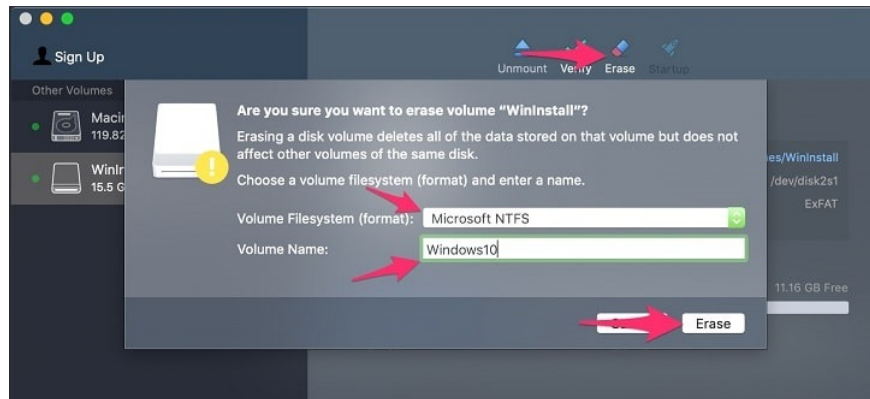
Sign Up

Unmount Verify Erase Startup

Other Volumes

Macin
119.82

WinIr
15.5 G

Are you sure you want to erase volume "WinInstall"?

Erasing a disk volume deletes all of the data stored on that volume but does not affect other volumes of the same disk.

Choose a volume filesystem (format) and enter a name.

Volume Filesystem (format): Microsoft NTFS

Volume Name: Windows10

es/WinInstall
/dev/disk2s1
ExFAT

11.16 GB Free

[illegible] Erase